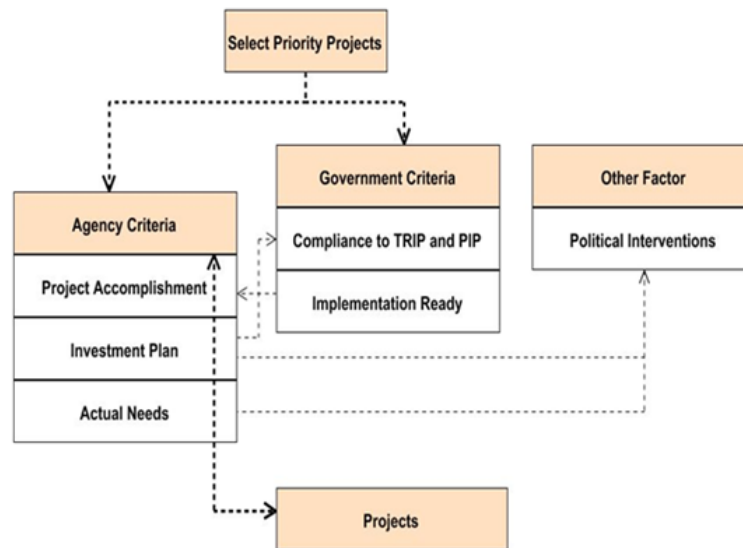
Select Priority Projects

Agency Criteria

Project Accomplishment

Investment Plan

Actual Needs

Government Criteria

Compliance to TRIP and PIP

Implementation Ready

Other Factor

Political Interventions

Projects